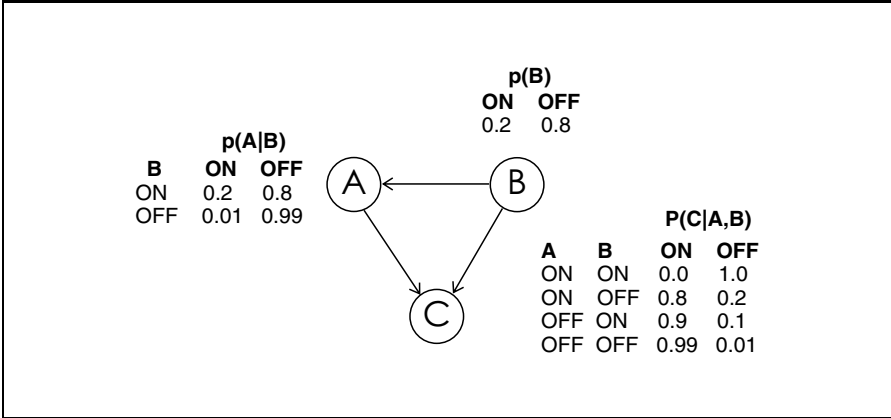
p(B)

| ON | OFF |
|---|---|
| 0.2 | 0.8 |

p(A|B)

| B | ON | OFF |
|---|---|---|
| ON | 0.2 | 0.8 |
| OFF | 0.01 | 0.99 |

A

B

C

P(C|A,B)

| A | B | ON | OFF |
|---|---|---|---|
| ON | ON | 0.0 | 1.0 |
| ON | OFF | 0.8 | 0.2 |
| OFF | ON | 0.9 | 0.1 |
| OFF | OFF | 0.99 | 0.01 |